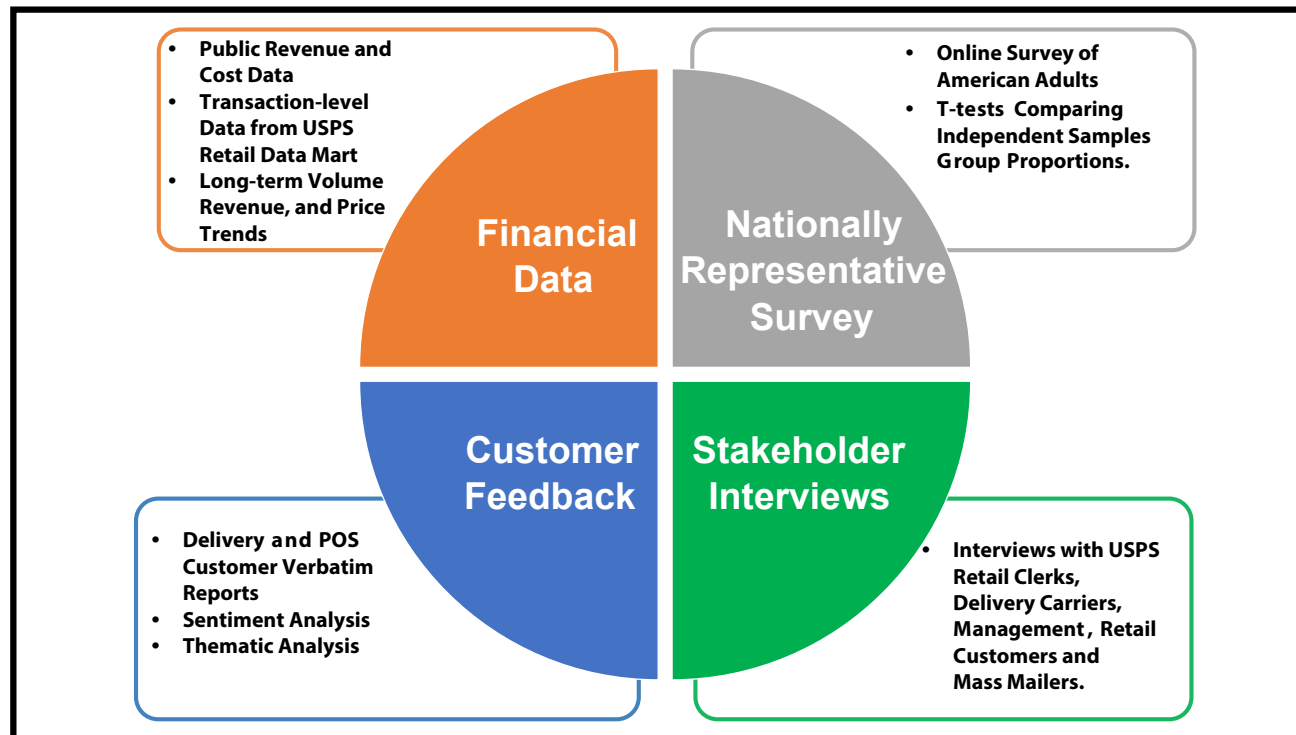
- Public Revenue and Cost Data
- Transaction-level Data from USPS Retail Data Mart
- Long-term Volume Revenue, and Price Trends

Financial Data

- Online Survey of American Adults
- T-tests Comparing Independent Samples Group Proportions.

Nationally Representative Survey

Customer Feedback

- Delivery and POS Customer Verbatim Reports
- Sentiment Analysis
- Thematic Analysis

Stakeholder Interviews

- Interviews with USPS Retail Clerks, Delivery Carriers, Management, Retail Customers and Mass Mailers.